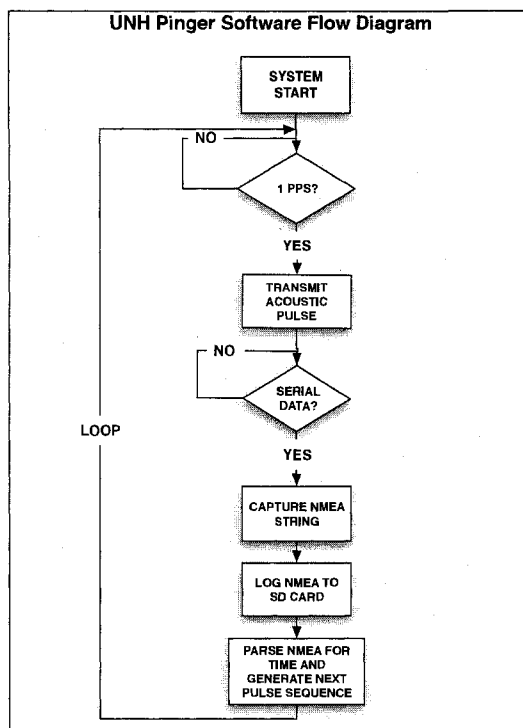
UNH Pinger Software Flow Diagram

SYSTEM START

NO

1 PPS?

YES

TRANSMIT ACOUSTIC PULSE

NO

SERIAL DATA?

LOOP

YES

CAPTURE NMEA STRING

LOG NMEA TO SD CARD

PARSE NMEA FOR TIME AND GENERATE NEXT PULSE SEQUENCE